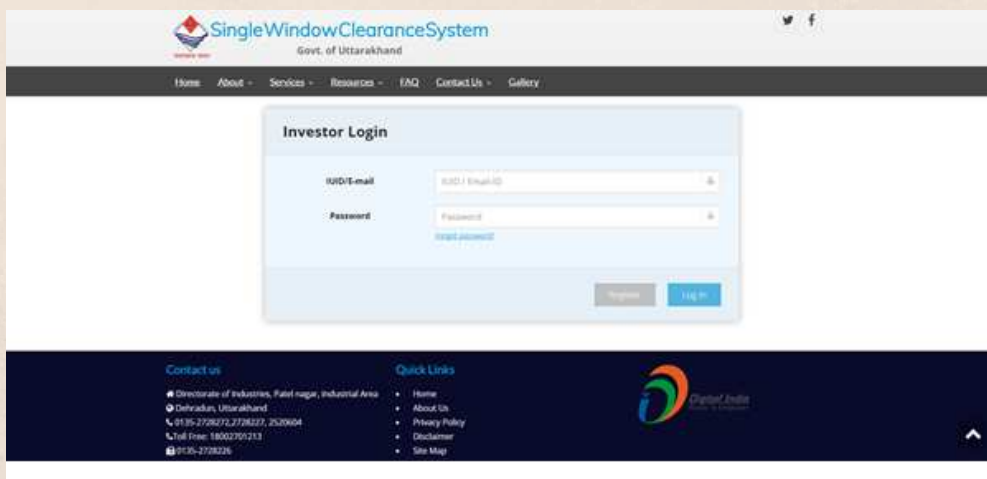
SingleWindowClearanceSystem
Govt. of Uttarakhand

Home About Services Resources FAQ Contact Us Gallery

Investor Login

IUID/E-mail IUID / Email ID

Password Password

Forgot password?

Register Log In

Contact us

Directorate of Industries, Patel nagar, Industrial Area
Dehradun, Uttarakhand
0135-2728272,2728227, 2520604
Toll Free: 18002701213
0135-2728226

Quick Links

Home
About Us
Privacy Policy
Disclaimer
Site Map

Digital India